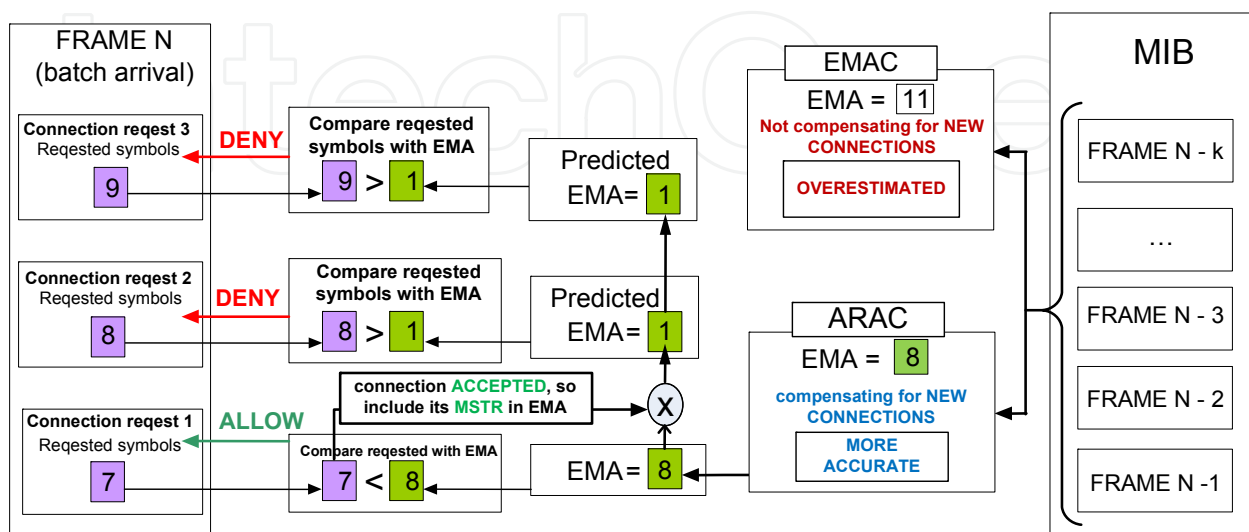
FRAME N
(batch arrival)

Connection reqest 3
Reqested symbols
9

DENY

Compare reqested symbols with EMA
9 > 1

Predicted
EMA= 1

EMAC
EMA = 11
Not compensating for NEW CONNECTIONS
OVERESTIMATED

MIB

FRAME N - k

…

Connection reqest 2
Reqested symbols
8

DENY

Compare reqested symbols with EMA
8 > 1

Predicted
EMA= 1

ARAC
EMA = 8
compensating for NEW CONNECTIONS
MORE ACCURATE

FRAME N - 3

connection ACCEPTED, so include its MSTR in EMA

X

FRAME N - 2

Connection reqest 1
Reqested symbols
7

ALLOW

Compare reqested with EMA
7 < 8

EMA= 8

FRAME N -1